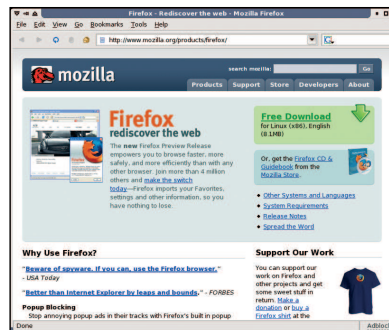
Firefox - Rediscover the web - Mozilla Firefox

File Edit View Go Bookmarks Tools Help

http://www.mozilla.org/products/firefox/

mozilla

search mozilla: Go

Products Support Store Developers About

Firefox
rediscover the web

The new Firefox Preview Release empowers you to browse faster, more safely, and more efficiently than with any other browser. Join more than 4 million others and make the switch today—Firefox imports your Favorites, settings and other information, so you have nothing to lose.

Free Download
for Linux (x86), English (8.1MB)

Or, get the Firefox CD & Guidebook from the Mozilla Store.

Other Systems and Languages
System Requirements
Release Notes
Spread the Word

Why Use Firefox?

"Beware of spyware. If you can, use the Firefox browser." - USA Today

"Better than Internet Explorer by leaps and bounds." - FORBES

Popup Blocking
Stop annoying popup ads in their tracks with Firefox's built in popup

Support Our Work

You can support our work on Firefox and other projects and get some sweet stuff in return. Make a donation or buy a Firefox shirt at the

Done

Adblo